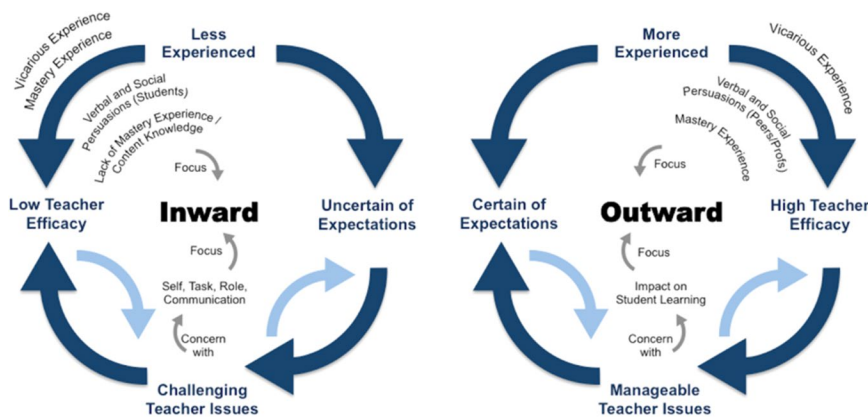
Vicarious Experience
Mastery Experience

Less Experienced

Verbal and Social Persuasions (Students)
Lack of Mastery Experience / Content Knowledge

Focus

Low Teacher Efficacy

Inward

Uncertain of Expectations

Focus

Self, Task, Role, Communication

Concern with

Challenging Teacher Issues

More Experienced

Vicarious Experience

Verbal and Social Persuasions (Peers/Profs)
Mastery Experience

Focus

Certain of Expectations

Outward

High Teacher Efficacy

Focus

Impact on Student Learning

Concern with

Manageable Teacher Issues